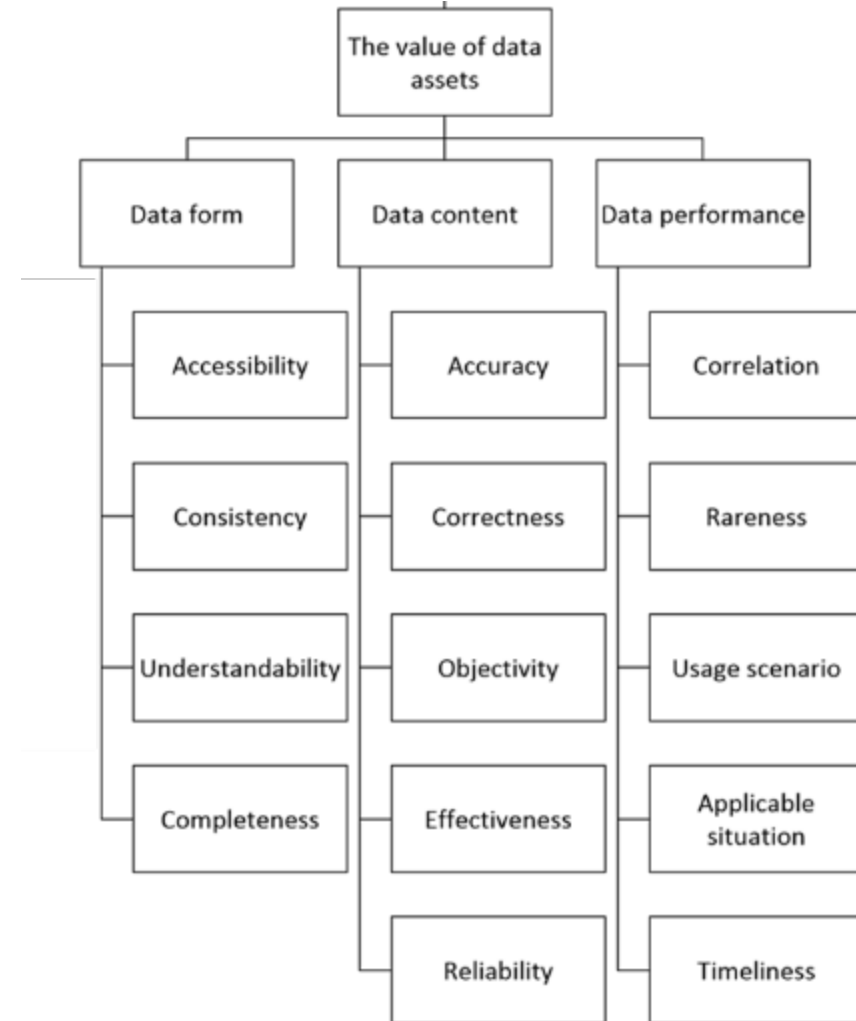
The value of data assets

Data form

Accessibility

Consistency

Understandability

Completeness

Data content

Accuracy

Correctness

Objectivity

Effectiveness

Reliability

Data performance

Correlation

Rareness

Usage scenario

Applicable situation

Timeliness